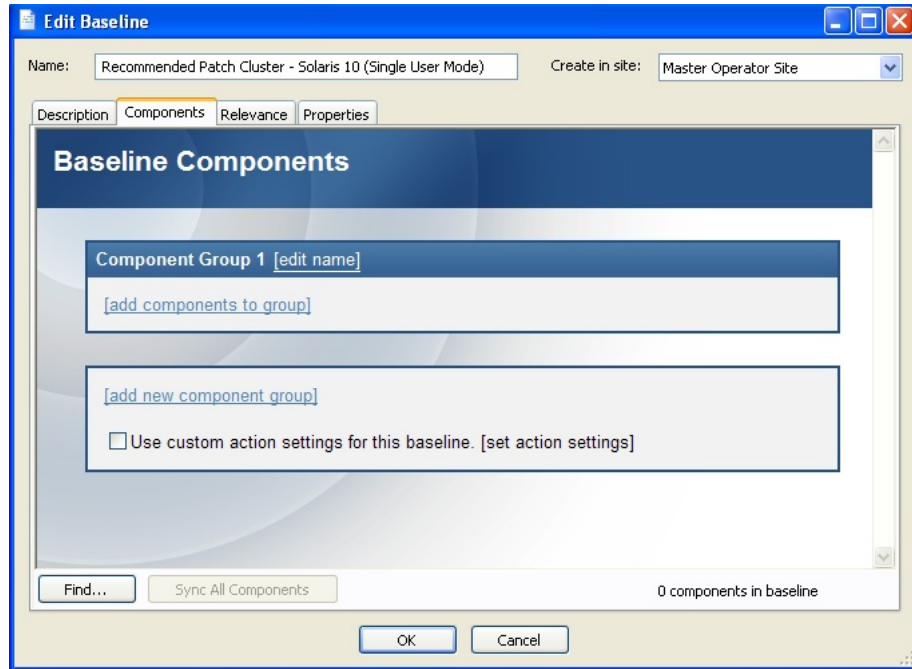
Edit Baseline

Name: Recommended Patch Cluster - Solaris 10 (Single User Mode)

Create in site: Master Operator Site

Description | Components | Relevance | Properties

Baseline Components

Component Group 1 [edit name]

[add components to group]

[add new component group]

Use custom action settings for this baseline. [set action settings]

Find...

Sync All Components

0 components in baseline

OK

Cancel